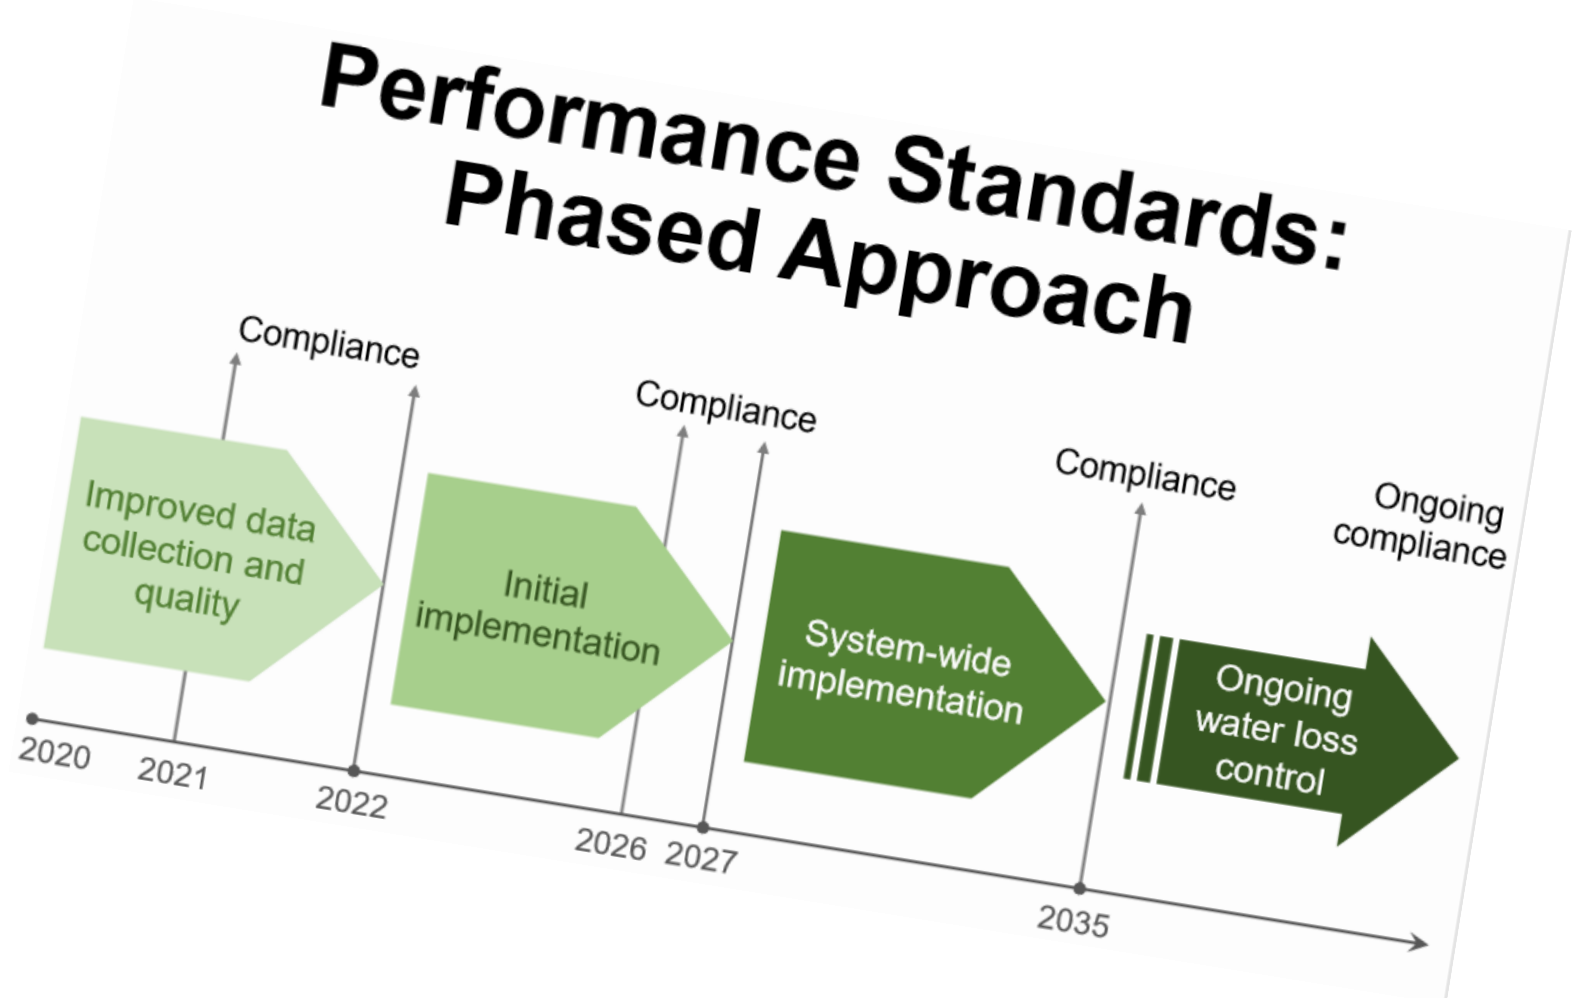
Performance Standards: Phased Approach

Compliance

Compliance

Compliance

Ongoing compliance

Improved data collection and quality

Initial implementation

System-wide implementation

Ongoing water loss control

2020

2021

2022

2026

2027

2035